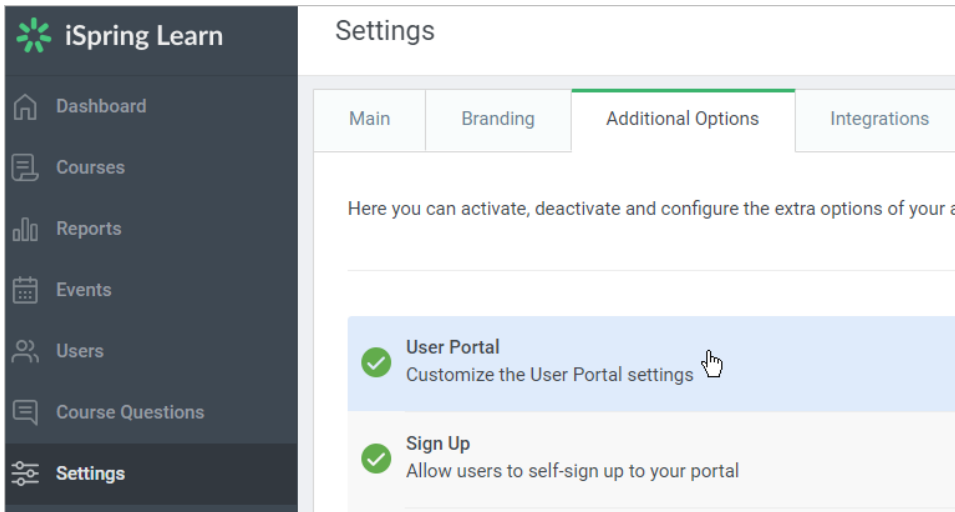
iSpring Learn

Dashboard

Courses

Reports

Events

Users

Course Questions

Settings

Settings

Main | Branding | Additional Options | Integrations

Here you can activate, deactivate and configure the extra options of your a

User Portal
Customize the User Portal settings

Sign Up
Allow users to self-sign up to your portal